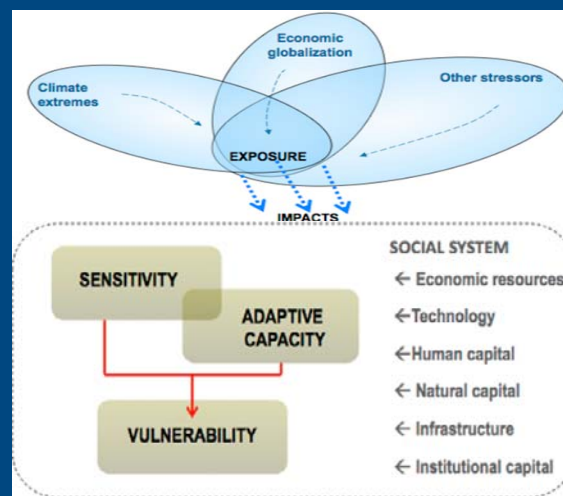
Economic globalization

Climate extremes

Other stressors

EXPOSURE

IMPACTS

SENSITIVITY

ADAPTIVE CAPACITY

VULNERABILITY

SOCIAL SYSTEM
← Economic resources
←Technology
←Human capital
← Natural capital
← Infrastructure
← Institutional capital